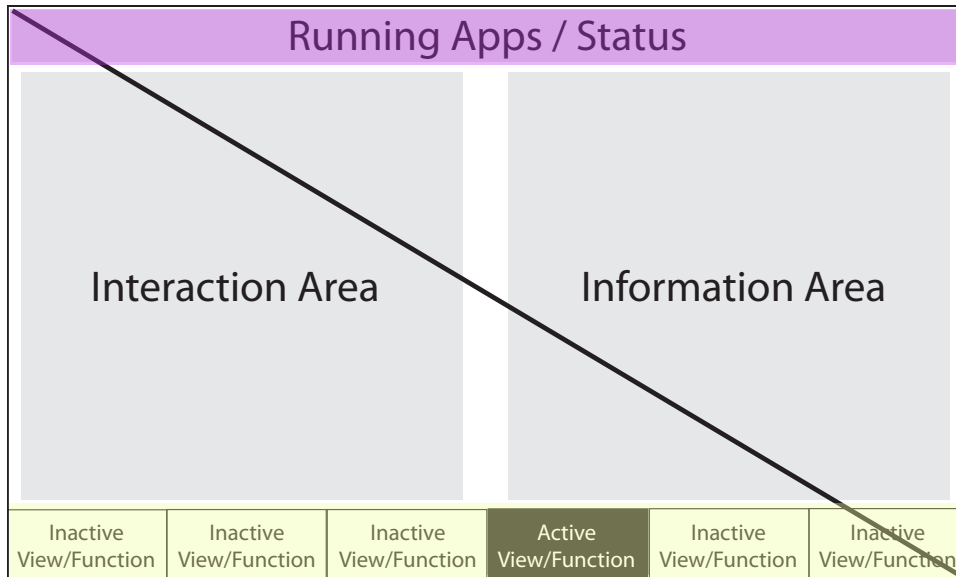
Running Apps / Status

Interaction Area

Information Area

| Inactive View/Function | Inactive View/Function | Inactive View/Function | Active View/Function | Inactive View/Function | Inactive View/Function |
|---|---|---|---|---|---|